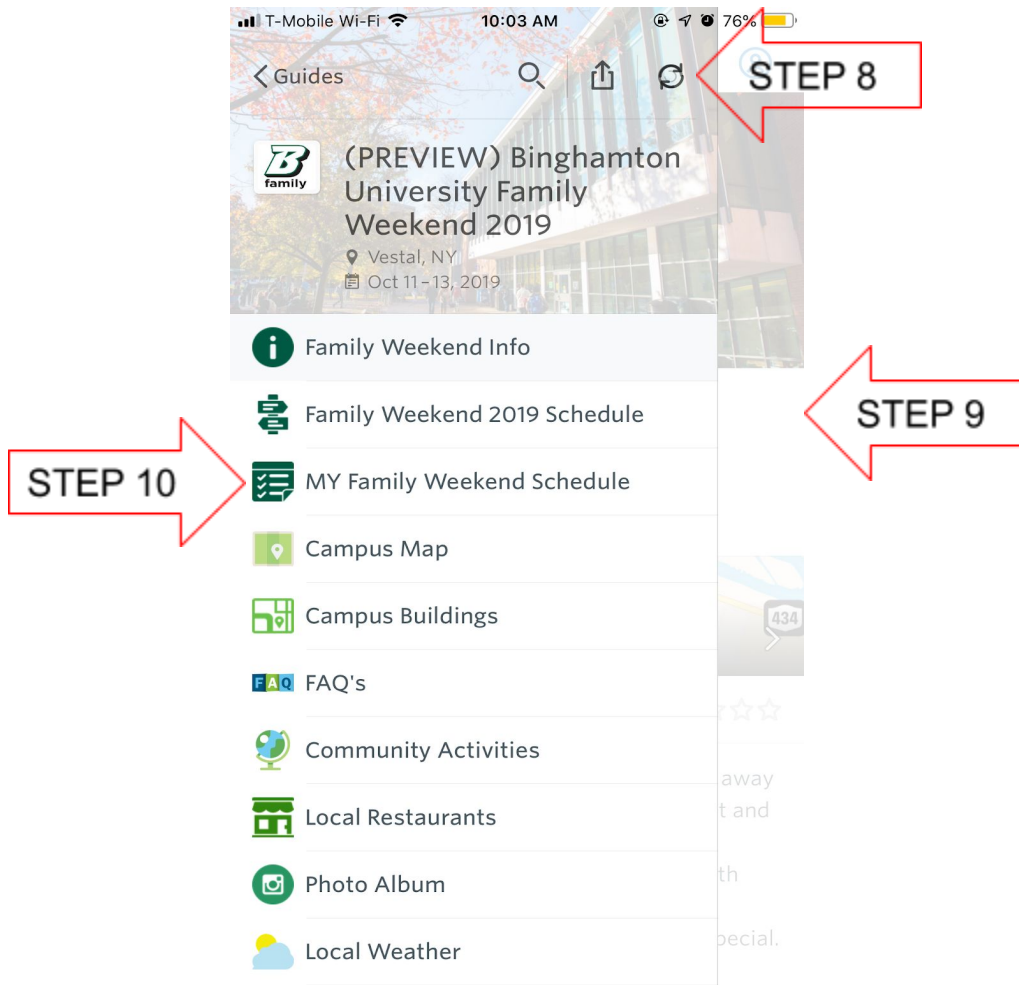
T-Mobile Wi-Fi 10:03 AM 76%

< Guides

STEP 8

B family

(PREVIEW) Binghamton University Family Weekend 2019

Vestal, NY

Oct 11 - 13, 2019

Family Weekend Info

Family Weekend 2019 Schedule

STEP 9

STEP 10

MY Family Weekend Schedule

Campus Map

Campus Buildings

434

FAQ FAQ's

Community Activities

away

t and

Local Restaurants

th

Photo Album

pecial.

Local Weather